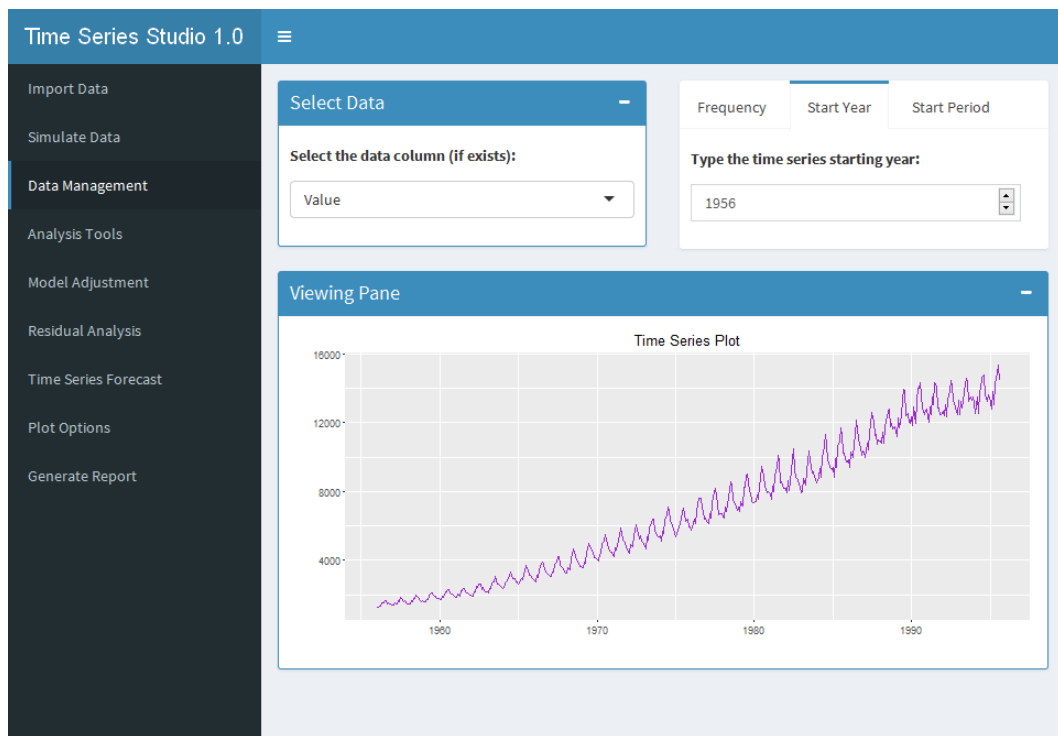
Time Series Studio 1.0

≡

Import Data
Simulate Data
Data Management
Analysis Tools
Model Adjustment
Residual Analysis
Time Series Forecast
Plot Options
Generate Report

Select Data

−

Select the data column (if exists):

Value

Frequency
Start Year
Start Period

Type the time series starting year:

1956

Viewing Pane

−

Time Series Plot

16000
12000
8000
4000

1960
1970
1980
1990